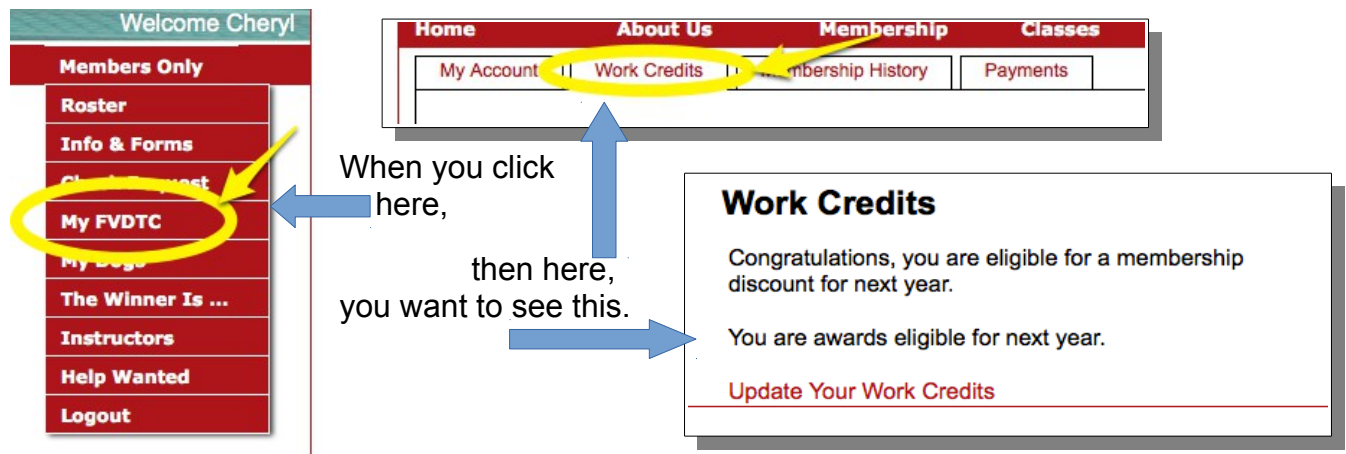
Welcome Cheryl
Members Only
Roster
Info & Forms
Check Request
My FVDTC
My Dogs
The Winner Is ...
Instructors
Help Wanted
Logout

Home About Us Membership Classes
My Account Work Credits Membership History Payments

When you click here,

then here,
you want to see this.

Work Credits

Congratulations, you are eligible for a membership discount for next year.

You are awards eligible for next year.

Update Your Work Credits